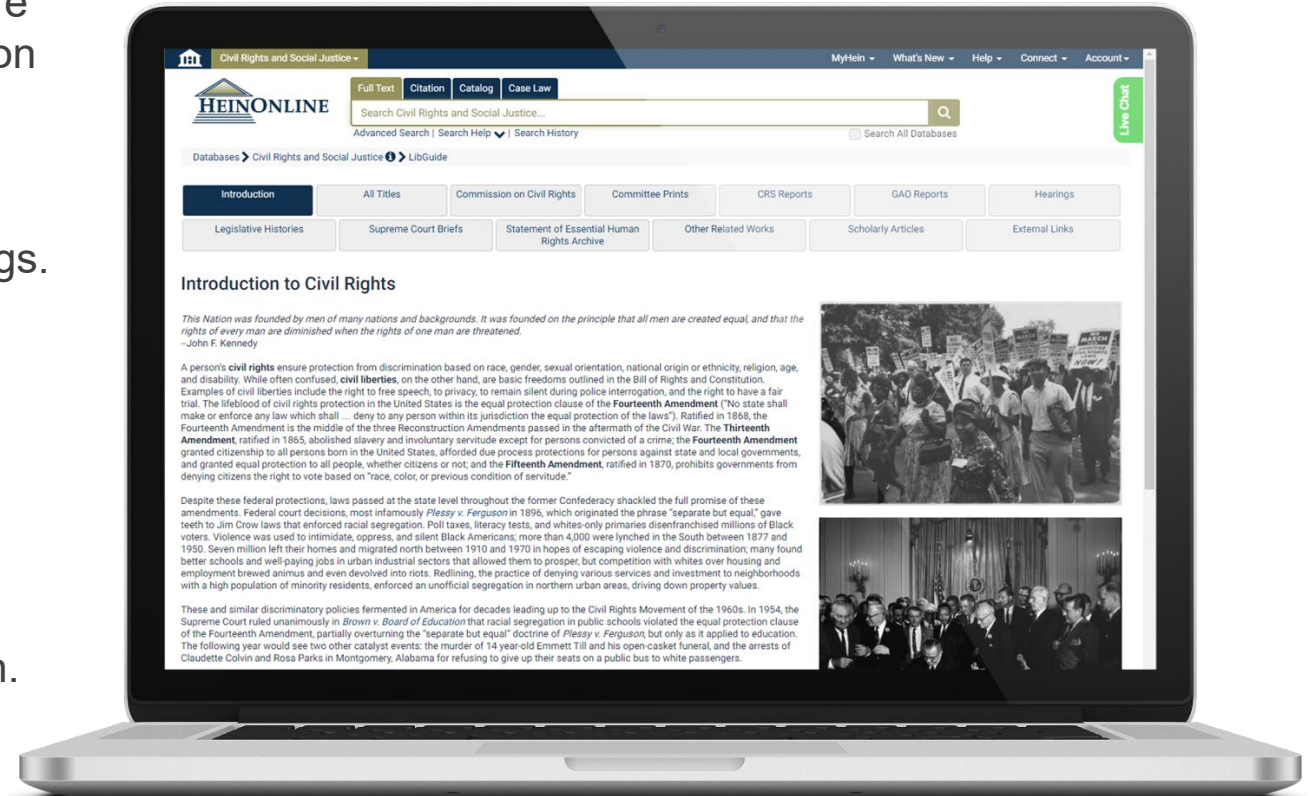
e
on

gs.

n.

Civil Rights and Social Justice ▾

MyHein ▾ What's New ▾ Help ▾ Connect ▾ Account ▾

HEINONLINE

Full Text Citation Catalog Case Law

Search Civil Rights and Social Justice...

Advanced Search | Search Help | Search History

Search All Databases

Live Chat

Databases > Civil Rights and Social Justice > LibGuide

| Introduction | All Titles | Commission on Civil Rights | Committee Prints | CRS Reports | GAO Reports | Hearings |
|---|---|---|---|---|---|---|
| Legislative Histories | Supreme Court Briefs | Statement of Essential Human Rights Archive | Other Related Works | Scholarly Articles | External Links | |

Introduction to Civil Rights

This Nation was founded by men of many nations and backgrounds. It was founded on the principle that all men are created equal, and that the rights of every man are diminished when the rights of one man are threatened.
--John F. Kennedy

A person's civil rights ensure protection from discrimination based on race, gender, sexual orientation, national origin or ethnicity, religion, age, and disability. While often confused, civil liberties, on the other hand, are basic freedoms outlined in the Bill of Rights and Constitution. Examples of civil liberties include the right to free speech, to privacy, to remain silent during police interrogation, and the right to have a fair trial. The lifeblood of civil rights protection in the United States is the equal protection clause of the Fourteenth Amendment ("No state shall make or enforce any law which shall ... deny to any person within its jurisdiction the equal protection of the laws"). Ratified in 1868, the Fourteenth Amendment is the middle of the three Reconstruction Amendments passed in the aftermath of the Civil War. The Thirteenth Amendment, ratified in 1865, abolished slavery and involuntary servitude except for persons convicted of a crime; the Fourteenth Amendment granted citizenship to all persons born in the United States, afforded due process protections for persons against state and local governments, and granted equal protection to all people, whether citizens or not; and the Fifteenth Amendment, ratified in 1870, prohibits governments from denying citizens the right to vote based on "race, color, or previous condition of servitude."

Despite these federal protections, laws passed at the state level throughout the former Confederacy shackled the full promise of these amendments. Federal court decisions, most infamously Plessy v. Ferguson in 1896, which originated the phrase "separate but equal," gave teeth to Jim Crow laws that enforced racial segregation. Poll taxes, literacy tests, and whites-only primaries disenfranchised millions of Black voters. Violence was used to intimidate, oppress, and silent Black Americans; more than 4,000 were lynched in the South between 1877 and 1950. Seven million left their homes and migrated north between 1910 and 1970 in hopes of escaping violence and discrimination; many found better schools and well-paying jobs in urban industrial sectors that allowed them to prosper, but competition with whites over housing and employment brewed animus and even devolved into riots. Redlining, the practice of denying various services and investment to neighborhoods with a high population of minority residents, enforced an unofficial segregation in northern urban areas, driving down property values.

These and similar discriminatory policies fermented in America for decades leading up to the Civil Rights Movement of the 1960s. In 1954, the Supreme Court ruled unanimously in Brown v. Board of Education that racial segregation in public schools violated the equal protection clause of the Fourteenth Amendment, partially overturning the "separate but equal" doctrine of Plessy v. Ferguson, but only as it applied to education. The following year would see two other catalyst events: the murder of 14 year-old Emmett Till and his open-casket funeral, and the arrests of Claudette Colvin and Rosa Parks in Montgomery, Alabama for refusing to give up their seats on a public bus to white passengers.